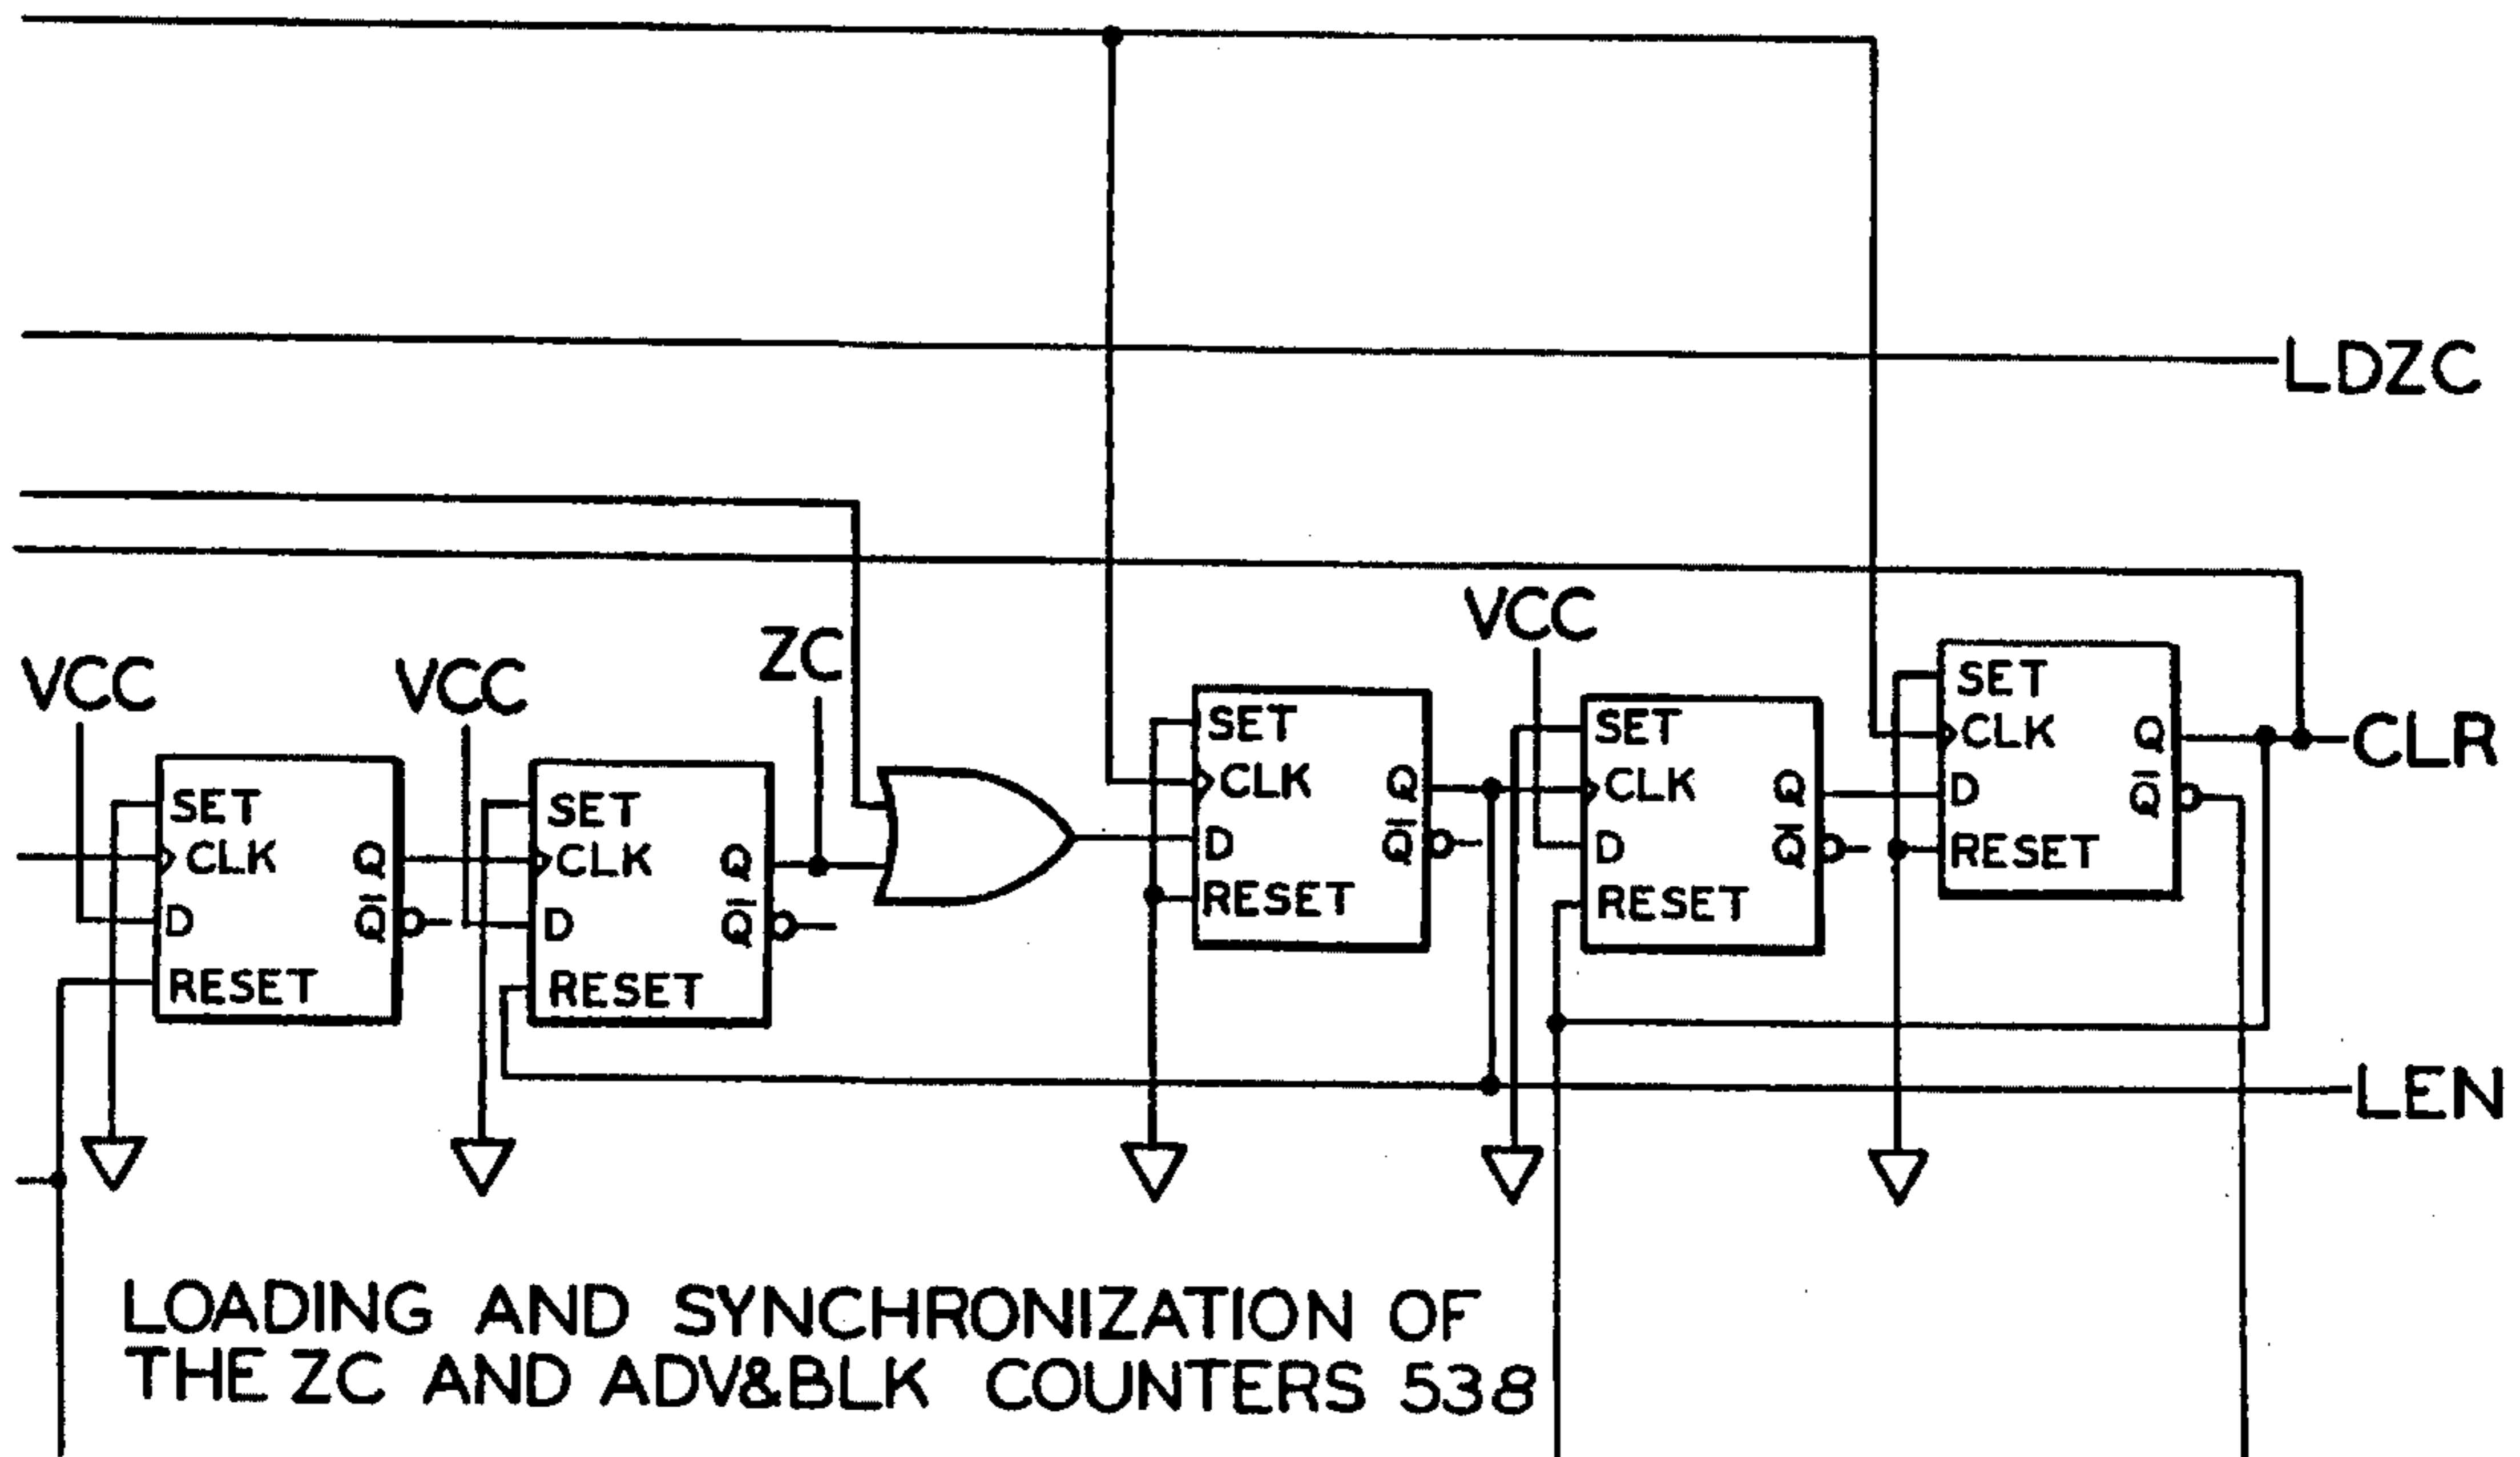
LDZC

VCC

ZC

VCC

VCC

SET
CLK
D
RESET
Q
$\overline{Q}$

SET
CLK
D
RESET
Q
$\overline{Q}$

SET
CLK
D
RESET
Q
$\overline{Q}$

SET
CLK
D
RESET
Q
$\overline{Q}$

SET
CLK
D
RESET
Q
$\overline{Q}$

CLR

LEN

LOADING AND SYNCHRONIZATION OF THE ZC AND ADV&BLK COUNTERS 538